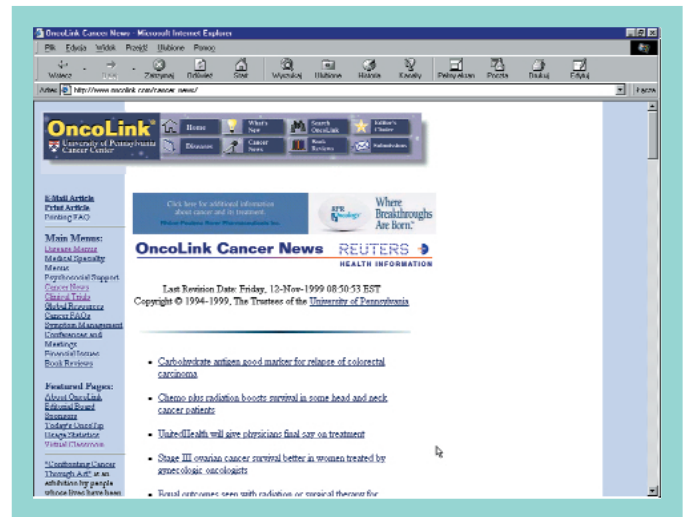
OncoLink Cancer News - Microsoft Internet Explorer

Plik Edycja Widok Przejdź Ulubione Pomoc

Wstecz Dalej Zatrzymaj Odśwież Start Wyszukaj Ulubione Historia Kanały Pełny ekran Poczta Drukuj Edytuj

Adres http://www.oncolink.com/cancer_news/

Łącza

OncoLink University of Pennsylvania Cancer Center

Home What's New Search OncoLink Editor's Choice Diseases Cancer News Book Reviews Subscriptions

E-Mail Article
Print Article
Printing FAQ

Main Menus:
Disease Menus
Medical Specialty Menus
Psychosocial Support
Cancer News
Clinical Trials
Global Resources
Cancer FAQs
Symptom Management
Conferences and Meetings
Financial Issues
Book Reviews

Featured Pages:
About OncoLink
Editorial Board
Sponsors
Today's OncoTip
Usage Statistics
Virtual Classroom

"Confronting Cancer Through Art" is an exhibition by people whose lives have been

Click here for additional information about cancer and its treatment.

Where Breakthroughs Are Born.

OncoLink Cancer News REUTERS HEALTH INFORMATION

Last Revision Date: Friday, 12-Nov-1999 08:50:53 EST
Copyright © 1994-1999, The Trustees of the University of Pennsylvania

• Carbohydrate antigen good marker for relapse of colorectal carcinoma

• Chemo plus radiation boosts survival in some head and neck cancer patients

• UnitedHealth will give physicians final say on treatment

• Stage III ovarian cancer survival better in women treated by gynecologic oncologists

• Equal outcomes seen with radiation or surgical therapy for